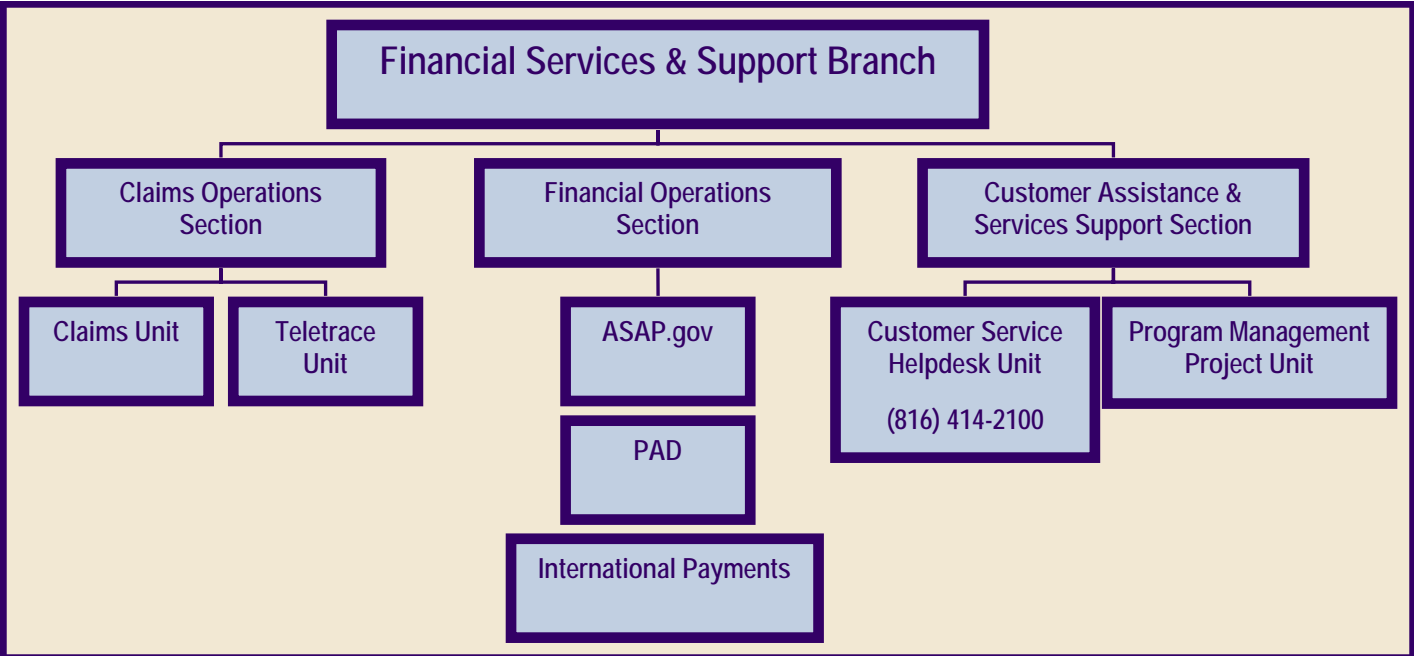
Financial Services & Support Branch

Claims Operations Section

Financial Operations Section

Customer Assistance & Services Support Section

Claims Unit

Teletrace Unit

ASAP.gov

PAD

International Payments

Customer Service Helpdesk Unit

(816) 414-2100

Program Management Project Unit